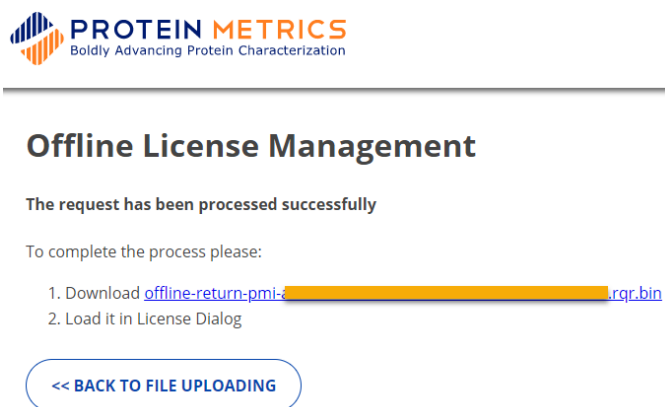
PROTEIN METRICS
Boldly Advancing Protein Characterization

Offline License Management

The request has been processed successfully

To complete the process please:

1. Download offline-return-pmi-a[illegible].rqr.bin
2. Load it in License Dialog

<< BACK TO FILE UPLOADING